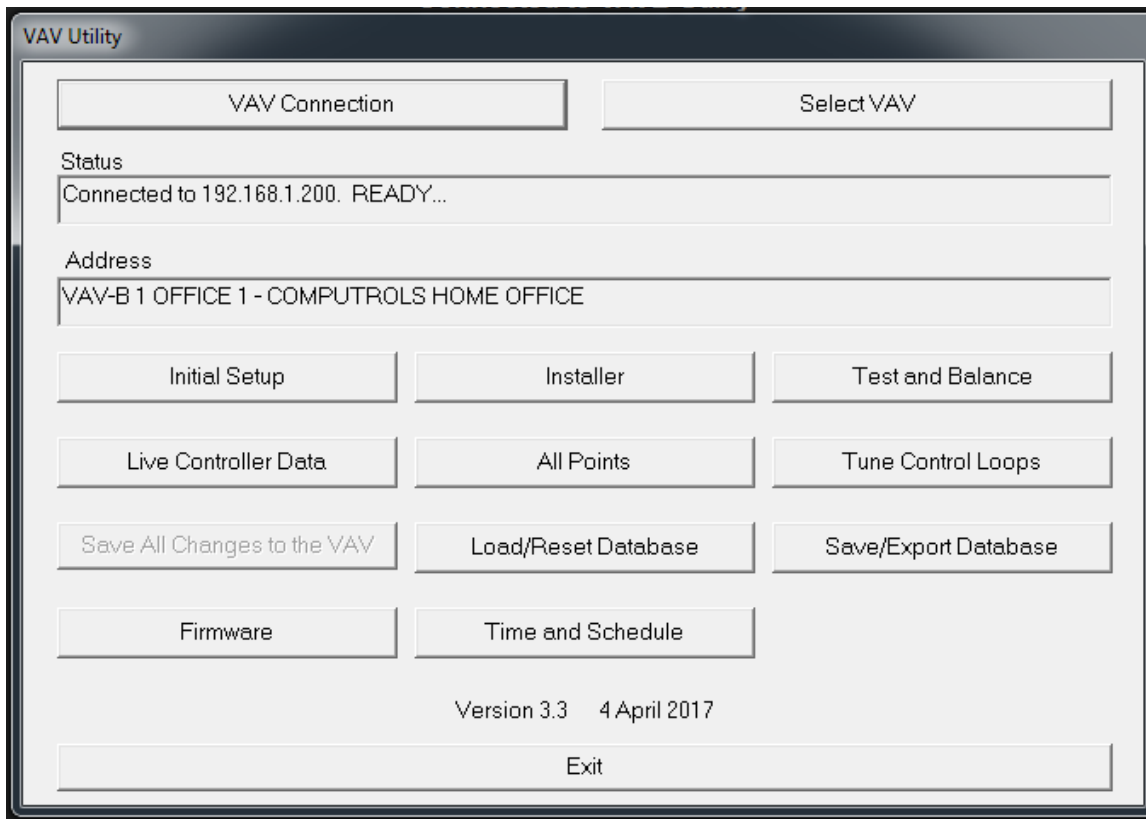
VAV Utility

VAV Connection

Select VAV

Status

Connected to 192.168.1.200. READY...

Address

VAV-B 1 OFFICE 1 - COMPUTROLS HOME OFFICE

Initial Setup

Installer

Test and Balance

Live Controller Data

All Points

Tune Control Loops

Save All Changes to the VAV

Load/Reset Database

Save/Export Database

Firmware

Time and Schedule

Version 3.3 4 April 2017

Exit